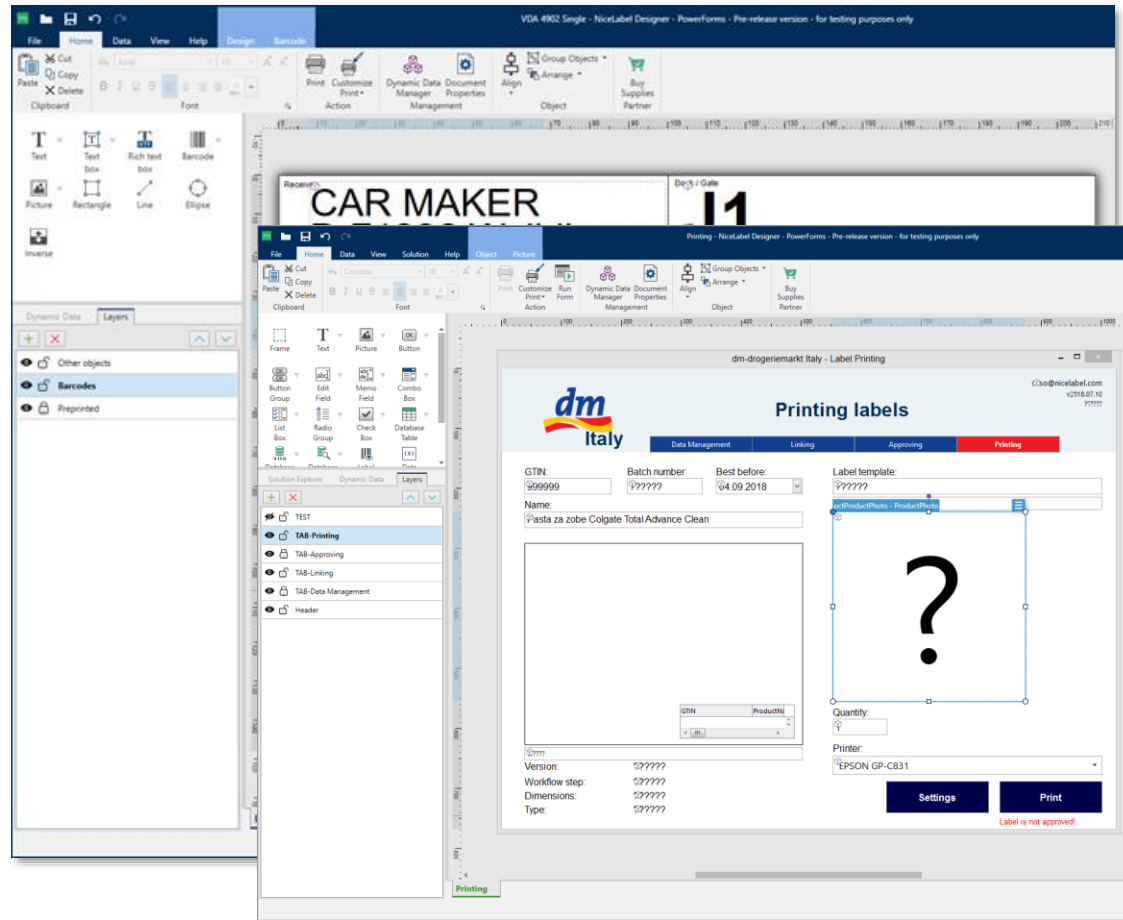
VDA 4902 Single - NiceLabel Designer - PowerForms - Pre-release version - for testing purposes only

File Home Data View Help Design Barcode

Paste Cut Copy Delete Clipboard

Font

Print Customize Print Action

Dynamic Data Manager Document Properties Management

Align Group Objects Arrange Object

Buy Supplies Partner

Text Text box Rich text box Barcode

Picture Rectangle Line Ellipse

Inverse

Dynamic Data Layers

Other objects

Barcodes

Preprinted

Receiver

CAR MAKER

Dock / Gate

Printing - NiceLabel Designer - PowerForms - Pre-release version - for testing purposes only

File Home Data View Solution Help Object Picture

Paste Cut Copy Delete Clipboard

Font

Print Customize Print Run Form Action

Dynamic Data Manager Document Properties Management

Align Group Objects Arrange Object

Buy Supplies Partner

Frame Text Picture Button

Button Group Edit Field Memo Field Combo Box

List Box Radio Group Check Box Database Table

Solution Explorer Dynamic Data Layers

TEST

TAB-Printing

TAB-Approving

TAB-Linking

TAB-Data Management

Header

dm-drogeriemarkt Italy - Label Printing

so@nicelabel.com
v2018.07.10

dm Italy

Printing labels

Data Management Linking Approving Printing

GTIN: Batch number: Best before:
99999 ????? 04.09.2018

Label template:
?????

Name:
Pasta za zobe Colgate Total Advance Clean

ProductPhoto - ProductPhoto

?

GTIN ProductN

Quantity:

Printer:
EPSON GP-C831

????

Version: ?????
Workflow step: ?????
Dimensions: ?????
Type: ?????

Settings Print

Label is not approved!

Printing